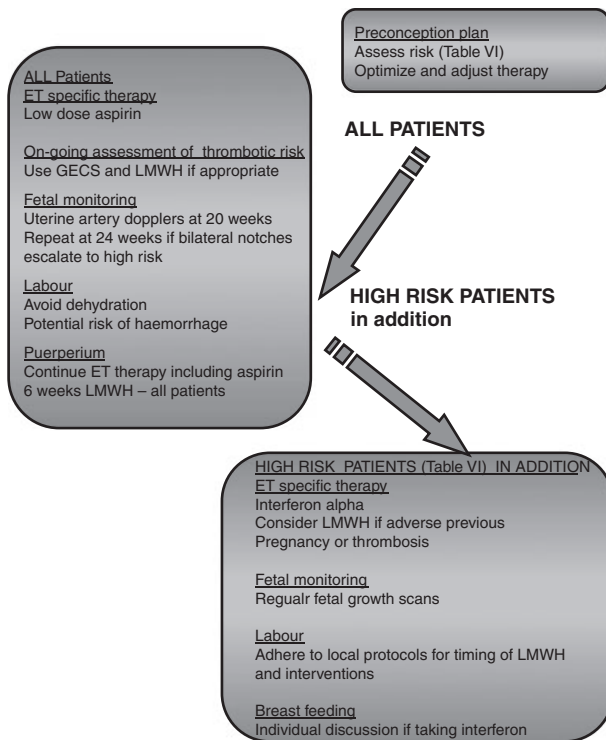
Preconception plan
Assess risk (Table VI)
Optimize and adjust therapy

ALL PATIENTS

ALL Patients
ET specific therapy
Low dose aspirin

On-going assessment of thrombotic risk
Use GECS and LMWH if appropriate

Fetal monitoring
Uterine artery dopplers at 20 weeks
Repeat at 24 weeks if bilateral notches escalate to high risk

Labour
Avoid dehydration
Potential risk of haemorrhage

Puerperium
Continue ET therapy including aspirin
6 weeks LMWH – all patients

HIGH RISK PATIENTS in addition

HIGH RISK PATIENTS (Table VI) IN ADDITION
ET specific therapy
Interferon alpha
Consider LMWH if adverse previous Pregnancy or thrombosis

Fetal monitoring
Regualr fetal growth scans

Labour
Adhere to local protocols for timing of LMWH and interventions

Breast feeding
Individual discussion if taking interferon